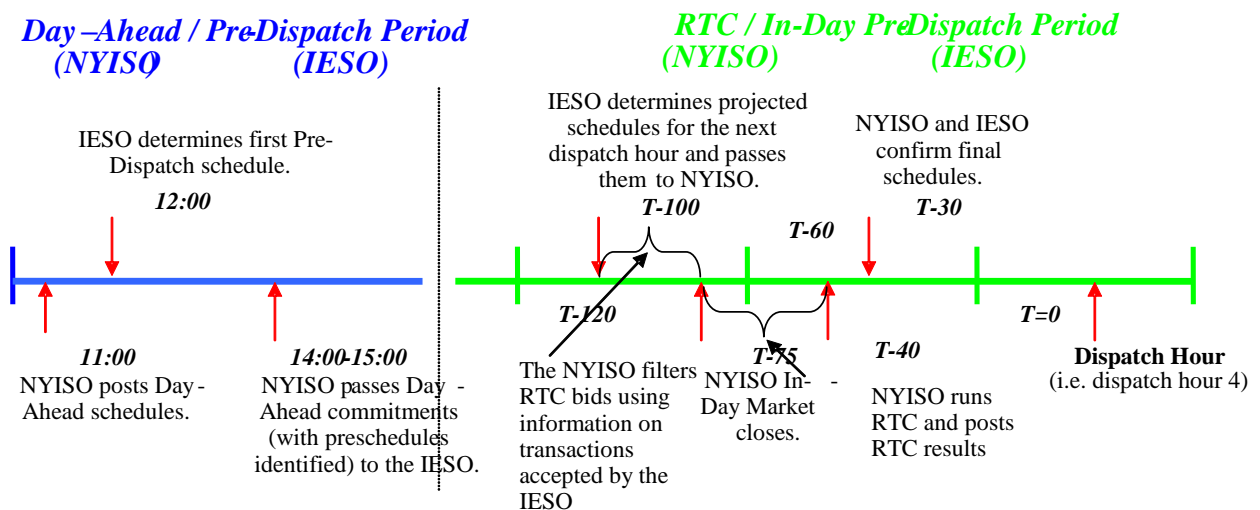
Day –Ahead / Pre-Dispatch Period
(NYISO) (IESO)

RTC / In-Day Pre-Dispatch Period
(NYISO) (IESO)

IESO determines first Pre-Dispatch schedule.

12:00

11:00
NYISO posts Day-Ahead schedules.

14:00-15:00
NYISO passes Day-Ahead commitments (with preschedules identified) to the IESO.

IESO determines projected schedules for the next dispatch hour and passes them to NYISO.

T-100

T-120

The NYISO filters RTC bids using information on transactions accepted by the IESO

T-75
NYISO In-Day Market closes.

T-60

NYISO and IESO confirm final schedules.

T-30

T-40

NYISO runs RTC and posts RTC results

T=0

Dispatch Hour
(i.e. dispatch hour 4)